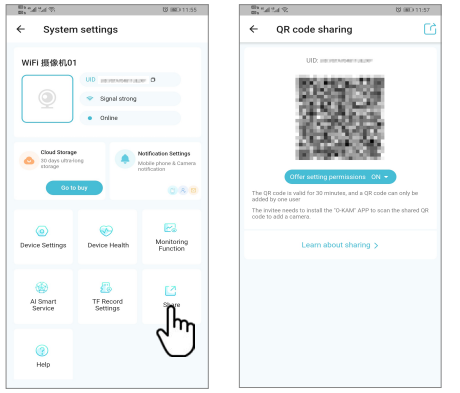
11:55

System settings

WiFi 摄像机01

UID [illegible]

Signal strong

Online

Cloud Storage
30 days ultralong storage

Go to buy

Notification Settings
Mobile phone & Camera notification

Device Settings

Device Health

Monitoring Function

AI Smart Service

TF Record Settings

Share

Help

11:57

QR code sharing

UID: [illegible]

Offer setting permissions ON

The QR code is valid for 30 minutes, and a QR code can only be added by one user

The invitee needs to install the "O-KAM" APP to scan the shared QR code to add a camera

Learn about sharing >